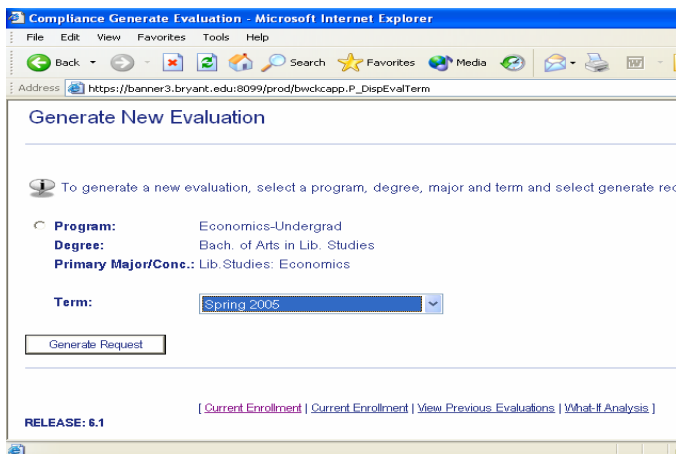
Compliance Generate Evaluation - Microsoft Internet Explorer

File Edit View Favorites Tools Help

Back Search Favorites Media

Address https://banner3.bryant.edu:8099/prod/bwckcapp.P_DispEvalTerm

Generate New Evaluation

To generate a new evaluation, select a program, degree, major and term and select generate re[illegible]

Program: Economics-Undergrad
Degree: Bach. of Arts in Lib. Studies
Primary Major/Conc.: Lib.Studies: Economics

Term: Spring 2005

Generate Request

[ Current Enrollment | Current Enrollment | View Previous Evaluations | What-If Analysis ]

RELEASE: 6.1